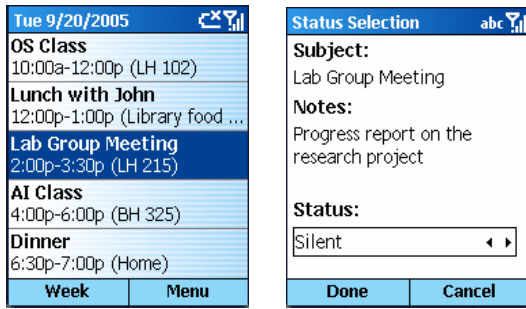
Tue 9/20/2005

OS Class
10:00a-12:00p (LH 102)

Lunch with John
12:00p-1:00p (Library food ...

Lab Group Meeting
2:00p-3:30p (LH 215)

AI Class
4:00p-6:00p (BH 325)

Dinner
6:30p-7:00p (Home)

Week
Menu

Status Selection
abc

Subject:
Lab Group Meeting

Notes:
Progress report on the research project

Status:
Silent

Done
Cancel